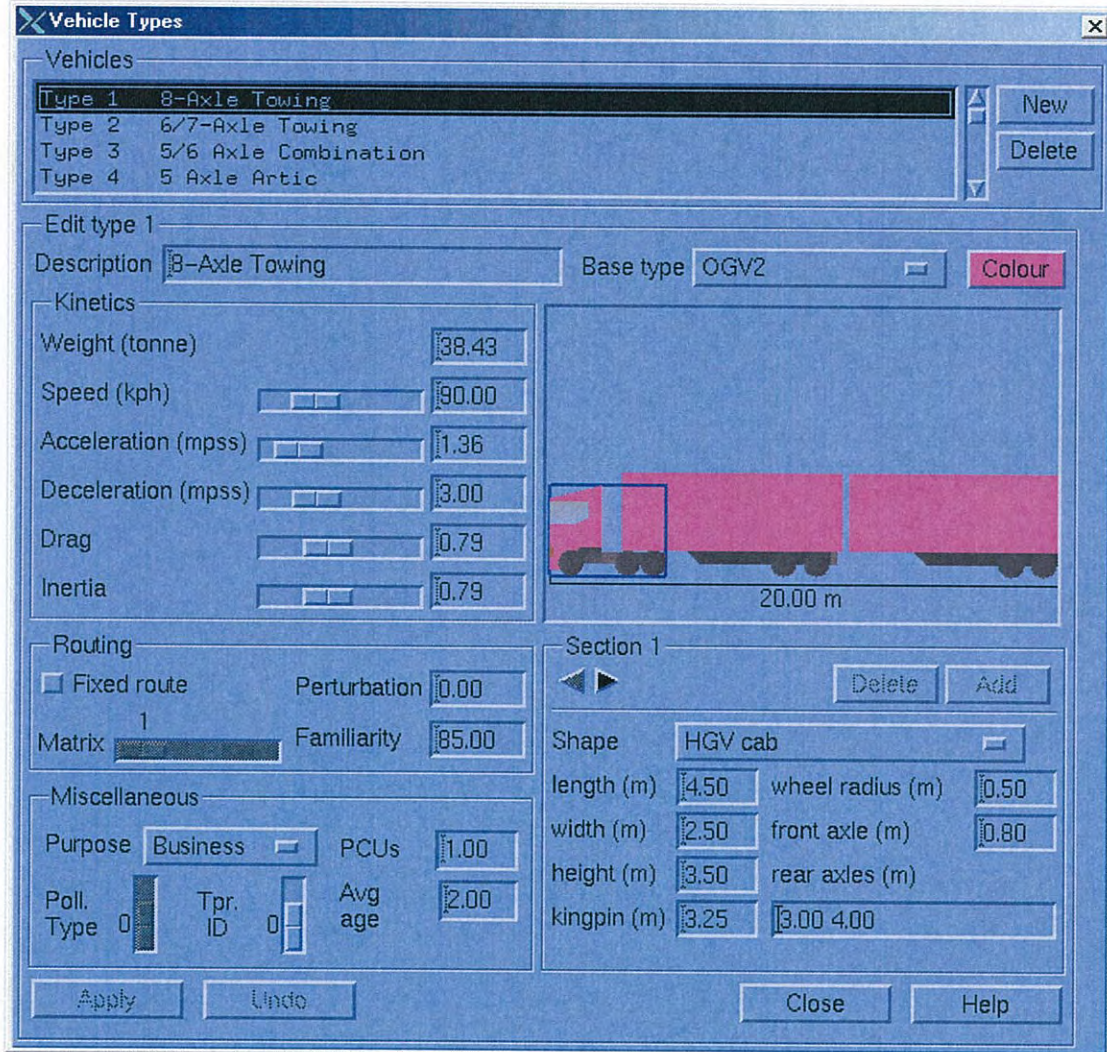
Vehicle Types

Vehicles

Type 1 8-Axle Towing
Type 2 6/7-Axle Towing
Type 3 5/6 Axle Combination
Type 4 5 Axle Artic

New
Delete

Edit type 1

Description 8-Axle Towing
Base type OGV2
Colour

Kinetics

Weight (tonne) 38.43
Speed (kph) 90.00
Acceleration (mpss) 1.36
Deceleration (mpss) 3.00
Drag 0.79
Inertia 0.79

20.00 m

Routing

Fixed route
Perturbation 0.00
Matrix 1
Familiarity 85.00

Section 1

Delete
Add

Shape HGV cab
length (m) 4.50
wheel radius (m) 0.50
width (m) 2.50
front axle (m) 0.80
height (m) 3.50
rear axles (m)
kingpin (m) 3.25
3.00 4.00

Miscellaneous

Purpose Business
PCUs 1.00
Poll. Type 0
Tpr. ID 0
Avg age 2.00

Apply
Undo
Close
Help